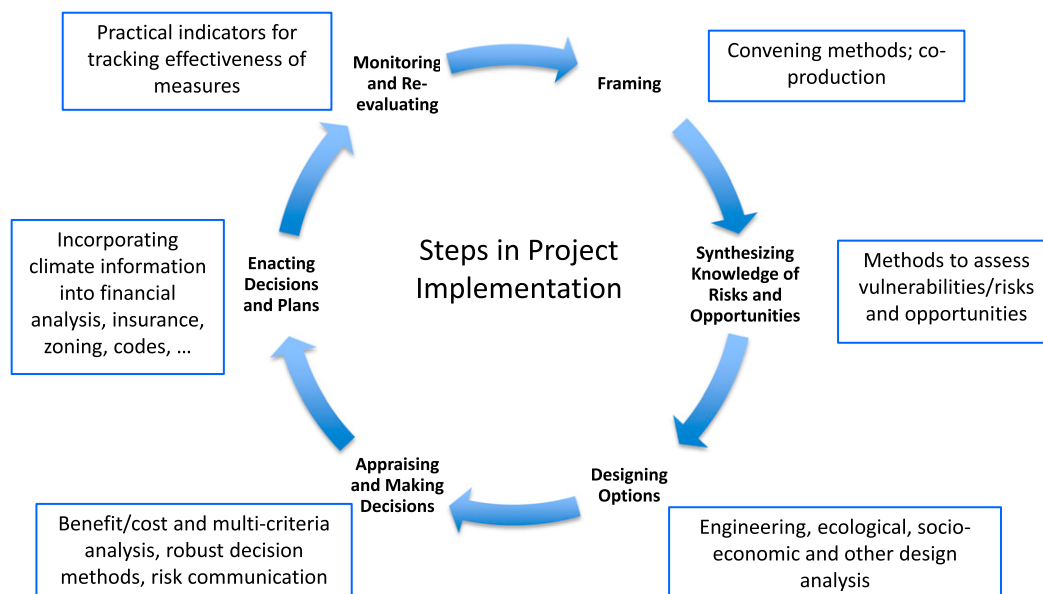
Practical indicators for tracking effectiveness of measures

Monitoring and Re-evaluating

Framing

Convening methods; co-production

Incorporating climate information into financial analysis, insurance, zoning, codes, …

Enacting Decisions and Plans

Steps in Project Implementation

Synthesizing Knowledge of Risks and Opportunities

Methods to assess vulnerabilities/risks and opportunities

Appraising and Making Decisions

Designing Options

Benefit/cost and multi-criteria analysis, robust decision methods, risk communication

Engineering, ecological, socio-economic and other design analysis